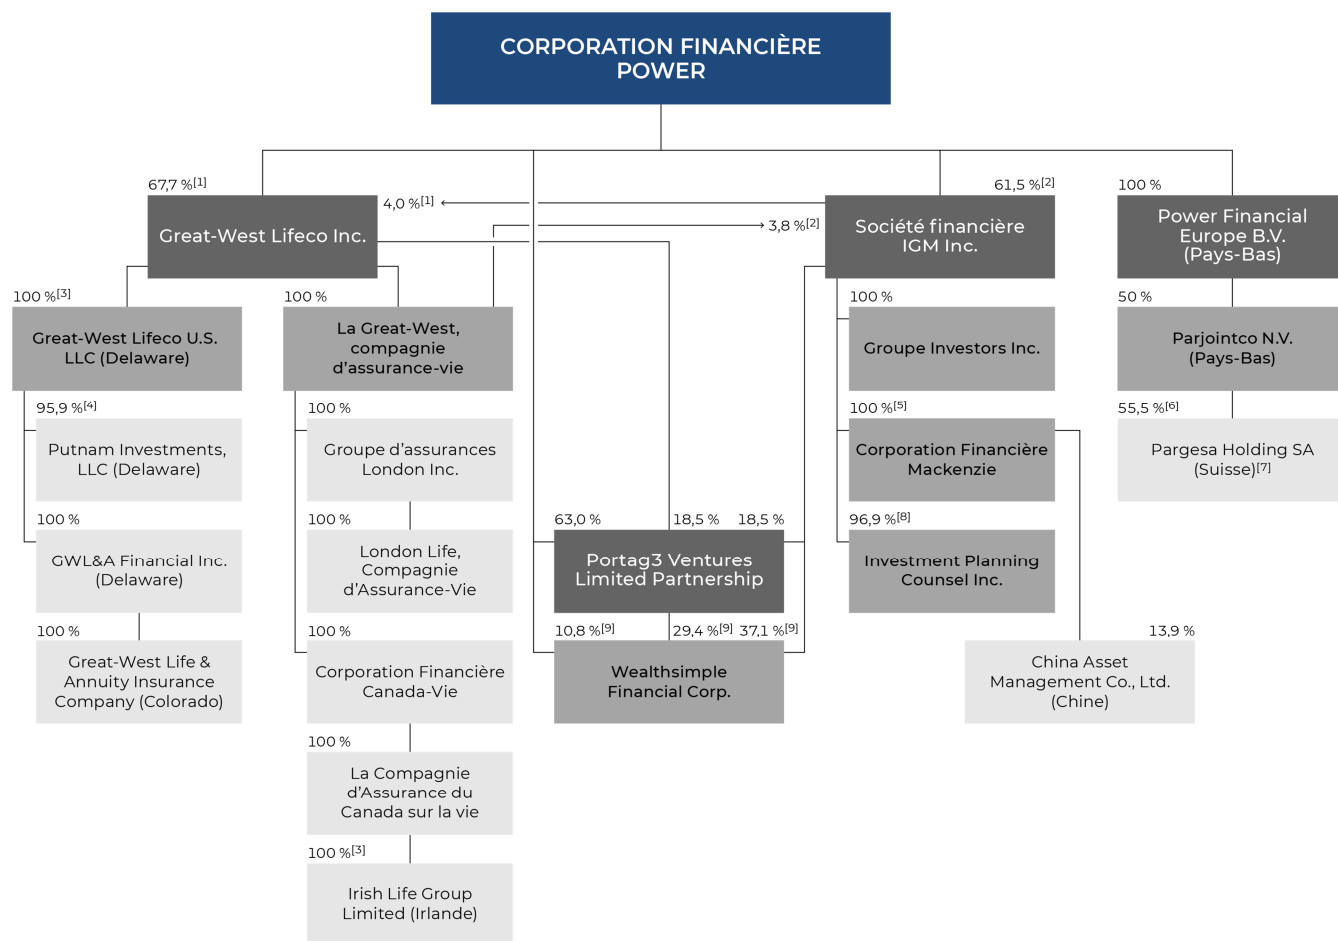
CORPORATION FINANCIÈRE POWER

67,7 %$^{[1]}$

Great-West Lifeco Inc.

4,0 %$^{[1]}$

3,8 %$^{[2]}$

61,5 %$^{[2]}$

Société financière IGM Inc.

100 %

Power Financial Europe B.V. (Pays-Bas)

100 %$^{[3]}$

Great-West Lifeco U.S. LLC (Delaware)

100 %

La Great-West, compagnie d'assurance-vie

100 %

Groupe Investors Inc.

50 %

Parjointco N.V. (Pays-Bas)

95,9 %$^{[4]}$

Putnam Investments, LLC (Delaware)

100 %

Groupe d'assurances London Inc.

100 %$^{[5]}$

Corporation Financière Mackenzie

55,5 %$^{[6]}$

Pargesa Holding SA (Suisse)$^{[7]}$

100 %

GWL&A Financial Inc. (Delaware)

100 %

London Life, Compagnie d'Assurance-Vie

63,0 %

18,5 %

18,5 %

Portag3 Ventures Limited Partnership

96,9 %$^{[8]}$

Investment Planning Counsel Inc.

100 %

Great-West Life & Annuity Insurance Company (Colorado)

100 %

Corporation Financière Canada-Vie

10,8 %$^{[9]}$

29,4 %$^{[9]}$

37,1 %$^{[9]}$

Wealthsimple Financial Corp.

13,9 %

China Asset Management Co., Ltd. (Chine)

100 %

La Compagnie d'Assurance du Canada sur la vie

100 %$^{[3]}$

Irish Life Group Limited (Irlande)